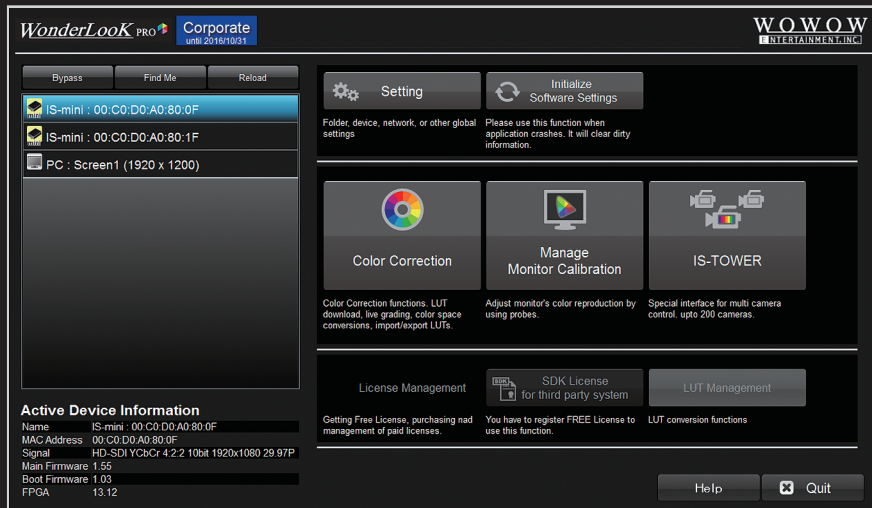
WonderLooK PRO
Corporate
until 2016/10/31

WOWOW
ENTERTAINMENT, INC

Bypass
Find Me
Reload

IS-mini : 00:C0:D0:A0:80:0F
IS-mini : 00:C0:D0:A0:80:1F
PC : Screen1 (1920 x 1200)

Active Device Information

| Name | IS-mini : 00:C0:D0:A0:80:0F |
|---|---|
| MAC Address | 00:C0:D0:A0:80:0F |
| Signal | HD-SDI YCbCr 4:2:2 10bit 1920x1080 29.97P |
| Main Firmware | 1.55 |
| Boot Firmware | 1.03 |
| FPGA | 13.12 |

Setting
Folder, device, network, or other global settings

Initialize Software Settings
Please use this function when application crashes. It will clear dirty information.

Color Correction
Color Correction functions. LUT download, live grading, color space conversions, import/export LUTs.

Manage Monitor Calibration
Adjust monitor's color reproduction by using probes.

IS-TOWER
Special interface for multi camera control. upto 200 cameras.

License Management
Getting Free License, purchasing nad management of paid licenses.

SDK
SDK License for third party system
You have to register FREE License to use this function.

LUT Management
LUT conversion functions

Help
Quit